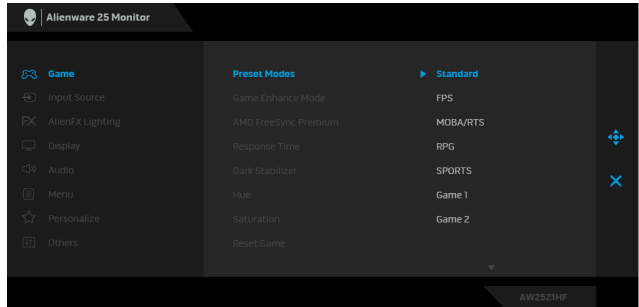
Alienware 25 Monitor

Game
Input Source
AlienFX Lighting
Display
Audio
Menu
Personalize
Others

Preset Modes
Game Enhance Mode
AMD FreeSync Premium
Response Time
Dark Stabilizer
Hue
Saturation
Reset Game

Standard
FPS
MOBA/RTS
RPG
SPORTS
Game 1
Game 2

AW2521HF